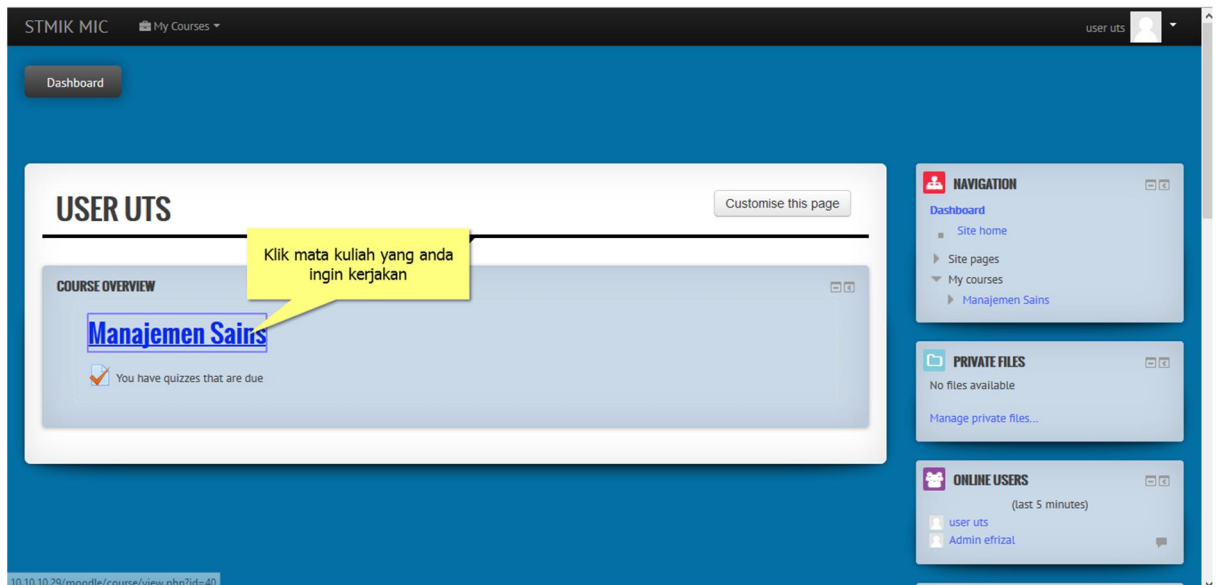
STMIK MIC
My Courses
user uts

Dashboard

USER UTS
Customise this page

Klik mata kuliah yang anda ingin kerjakan

COURSE OVERVIEW

Manajemen Sains

You have quizzes that are due

NAVIGATION
Dashboard
Site home
Site pages
My courses
Manajemen Sains

PRIVATE FILES
No files available
Manage private files...

ONLINE USERS
(last 5 minutes)
user uts
Admin efrizal

10.10.10.29/moodle/course/view.php?id=40